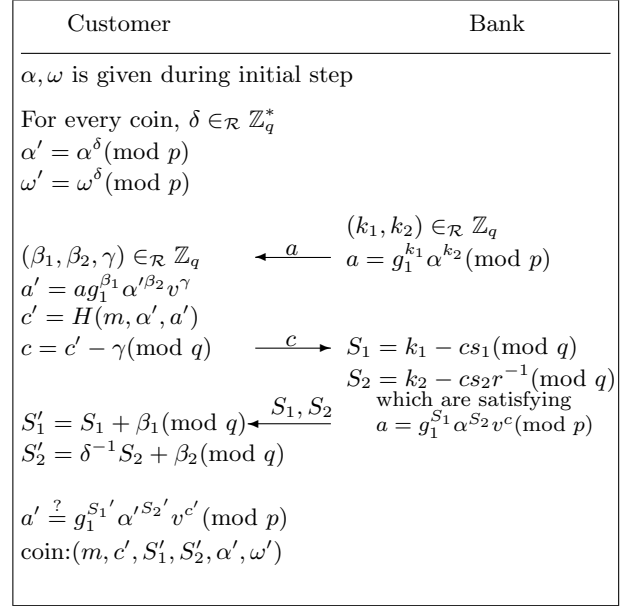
Customer Bank

$\alpha, \omega$ is given during initial step

For every coin, $\delta \in_{\mathcal{R}} \mathbb{Z}_q^*$
$\alpha' = \alpha^{\delta} (\text{mod } p)$
$\omega' = \omega^{\delta} (\text{mod } p)$

$(k_1, k_2) \in_{\mathcal{R}} \mathbb{Z}_q$
$(\beta_1, \beta_2, \gamma) \in_{\mathcal{R}} \mathbb{Z}_q$ $\xleftarrow{a}$ $a = g_1^{k_1} \alpha^{k_2} (\text{mod } p)$
$a' = a g_1^{\beta_1} \alpha'^{\beta_2} v^{\gamma}$
$c' = H(m, \alpha', a')$
$c = c' - \gamma (\text{mod } q)$ $\xrightarrow{c}$ $S_1 = k_1 - cs_1 (\text{mod } q)$
$S_2 = k_2 - cs_2 r^{-1} (\text{mod } q)$
which are satisfying
$a = g_1^{S_1} \alpha^{S_2} v^c (\text{mod } p)$
$S_1' = S_1 + \beta_1 (\text{mod } q)$ $\xleftarrow{S_1, S_2}$
$S_2' = \delta^{-1} S_2 + \beta_2 (\text{mod } q)$

$a' \stackrel{?}{=} g_1^{S_1'} \alpha'^{S_2'} v^{c'} (\text{mod } p)$
coin:$(m, c', S_1', S_2', \alpha', \omega')$